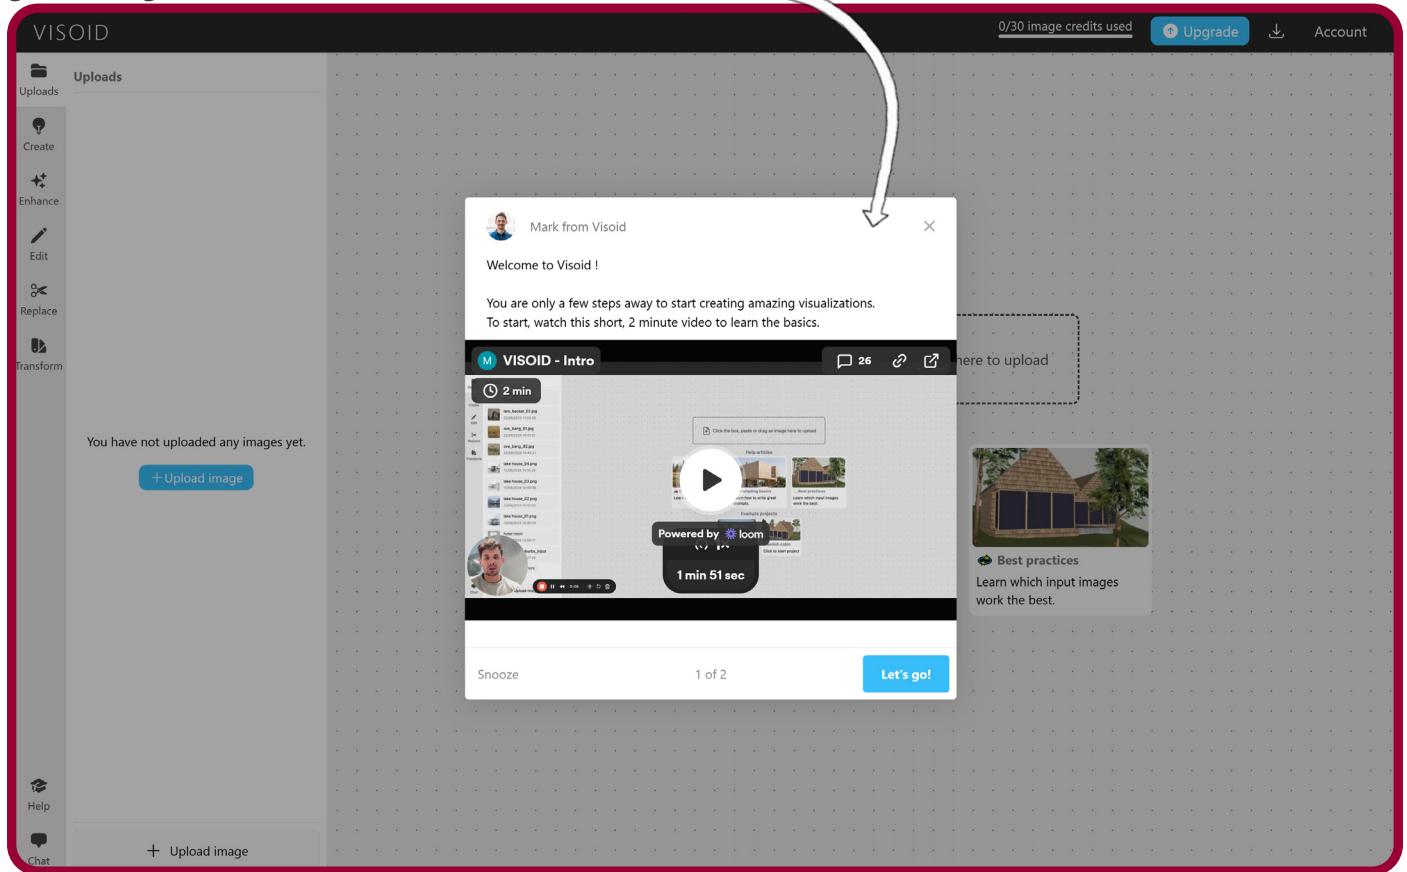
VISOID

0/30 image credits used Upgrade Account

Uploads
Create
Enhance
Edit
Replace
Transform

Uploads

You have not uploaded any images yet.

+ Upload image

Help
Chat

+ Upload image

Mark from Visoid

Welcome to Visoid !

You are only a few steps away to start creating amazing visualizations.
To start, watch this short, 2 minute video to learn the basics.

M VISOID - Intro 26

2 min

Powered by loom

1 min 51 sec

Snooze 1 of 2 Let's go!

here to upload

Best practices
Learn which input images work the best.